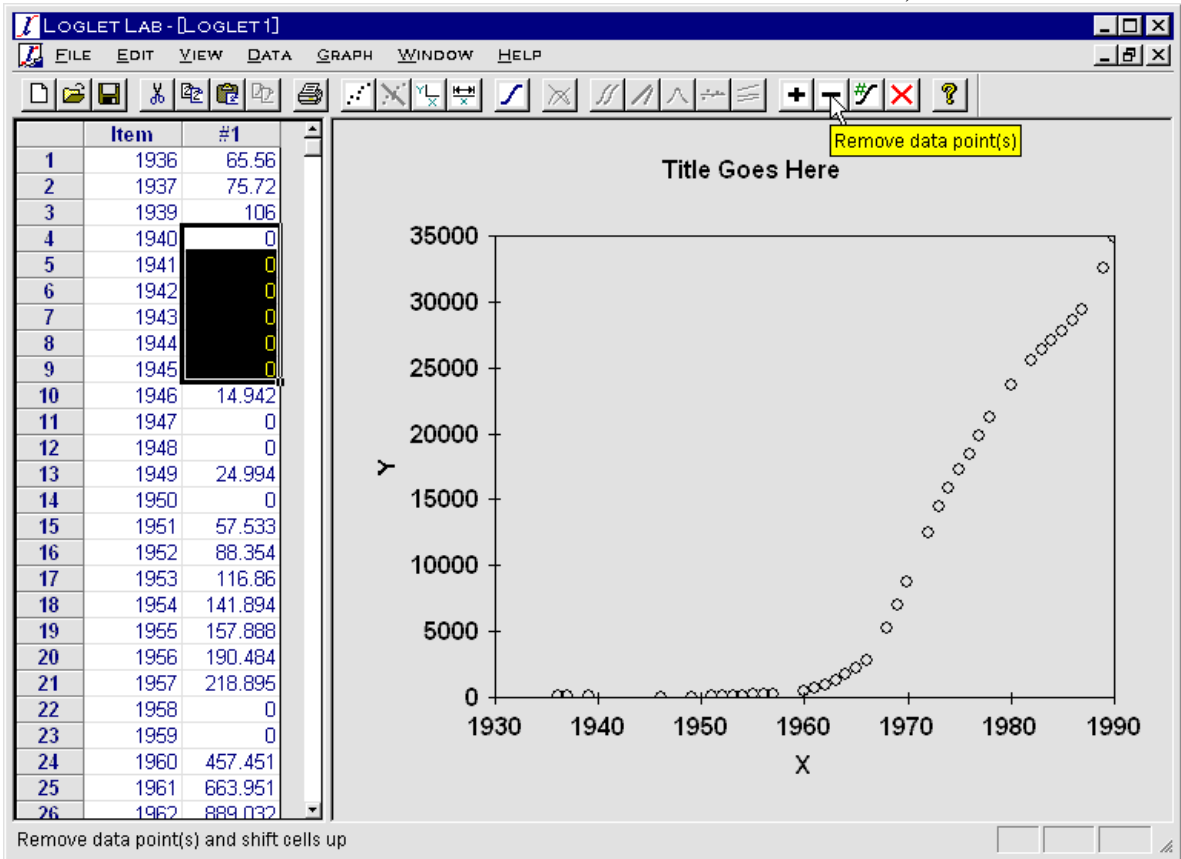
LOGLET LAB - [LOGLET1]

FILE EDIT VIEW DATA GRAPH WINDOW HELP

Remove data point(s)

| | Item | #1 |
|---|---|---|
| 1 | 1936 | 65.56 |
| 2 | 1937 | 75.72 |
| 3 | 1939 | 106 |
| 4 | 1940 | 0 |
| 5 | 1941 | 0 |
| 6 | 1942 | 0 |
| 7 | 1943 | 0 |
| 8 | 1944 | 0 |
| 9 | 1945 | 0 |
| 10 | 1946 | 14.942 |
| 11 | 1947 | 0 |
| 12 | 1948 | 0 |
| 13 | 1949 | 24.994 |
| 14 | 1950 | 0 |
| 15 | 1951 | 57.533 |
| 16 | 1952 | 88.354 |
| 17 | 1953 | 116.86 |
| 18 | 1954 | 141.894 |
| 19 | 1955 | 157.888 |
| 20 | 1956 | 190.484 |
| 21 | 1957 | 218.895 |
| 22 | 1958 | 0 |
| 23 | 1959 | 0 |
| 24 | 1960 | 457.451 |
| 25 | 1961 | 663.951 |
| 26 | 1962 | 889.032 |

Title Goes Here

35000
30000
25000
20000
15000
10000
5000
0
Y
1930 1940 1950 1960 1970 1980 1990
X

Remove data point(s) and shift cells up